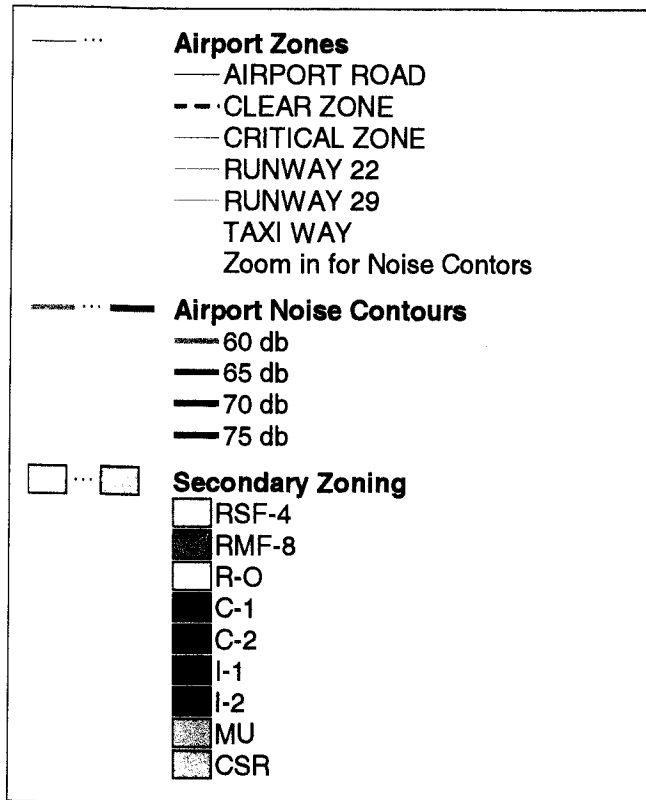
Airport Zones
AIRPORT ROAD
CLEAR ZONE
CRITICAL ZONE
RUNWAY 22
RUNWAY 29
TAXI WAY
Zoom in for Noise Contors

Airport Noise Contours
60 db
65 db
70 db
75 db

Secondary Zoning
RSF-4
RMF-8
R-O
C-1
C-2
I-1
I-2
MU
CSR